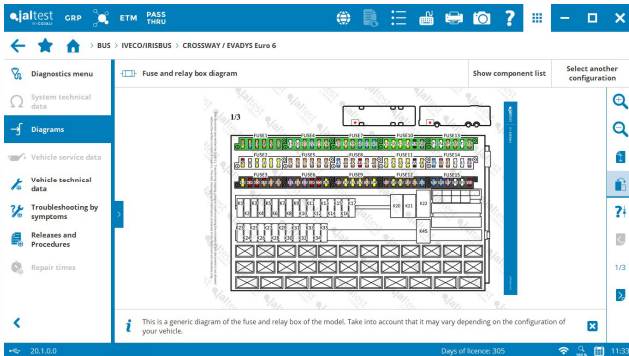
jaltest by COJALI GRP ETM PASS THRU

BUS > IVECO/IRISBUS > CROSSWAY / EVADYS Euro 6

Diagnostics menu

System technical data

Diagrams

Vehicle service data

Vehicle technical data

Troubleshooting by symptoms

Releases and Procedures

Repair times

Fuse and relay box diagram

Show component list

Select another configuration

1/3

FUSE1 FUSE6 FUSE7 FUSE10 FUSE13

FUSE2 FUSE4 FUSE8 FUSE11 FUSE14

FUSE3 FUSE5 FUSE9 FUSE12 FUSE15

K20 K21 K22

K45

1/3

This is a generic diagram of the fuse and relay box of the model. Take into account that it may vary depending on the configuration of your vehicle.

20.1.0.0

Days of licence: 305

11:33